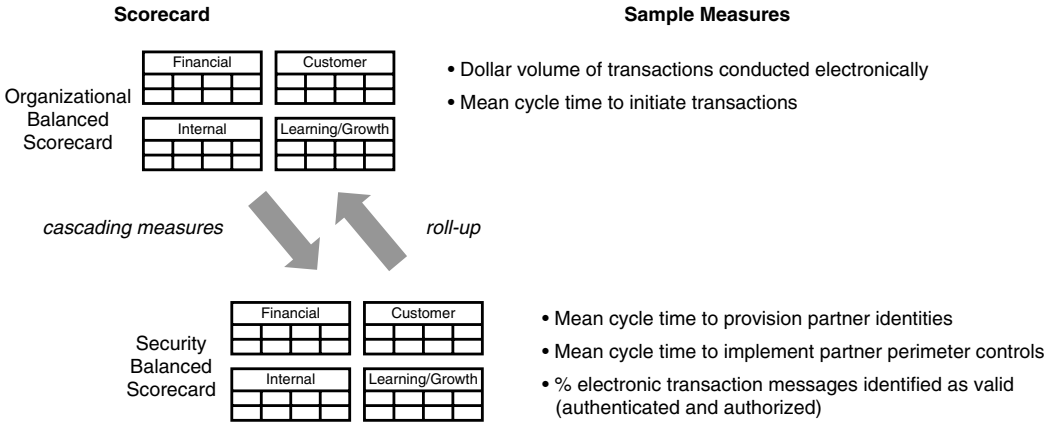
Scorecard

Sample Measures

Financial

Customer

Organizational Balanced Scorecard

Internal

Learning/Growth

• Dollar volume of transactions conducted electronically

• Mean cycle time to initiate transactions

cascading measures

roll-up

Financial

Customer

Security Balanced Scorecard

Internal

Learning/Growth

• Mean cycle time to provision partner identities

• Mean cycle time to implement partner perimeter controls

• % electronic transaction messages identified as valid (authenticated and authorized)